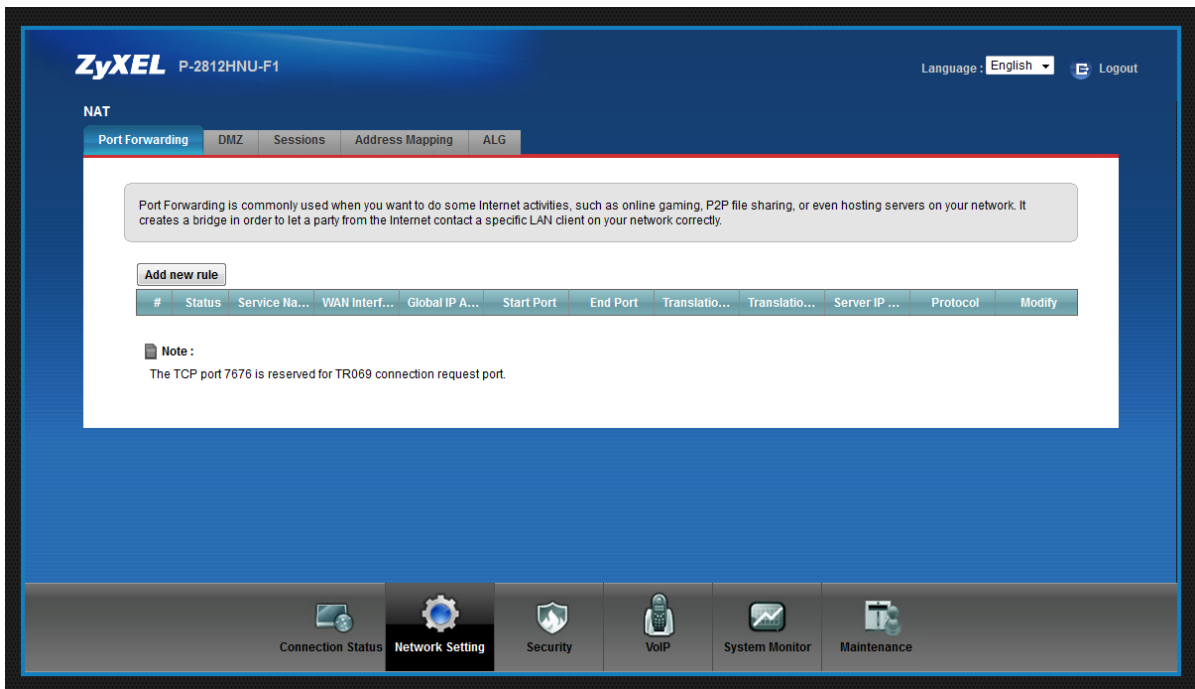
ZyXEL P-2812HNU-F1

Language : English Logout

NAT

Port Forwarding | DMZ | Sessions | Address Mapping | ALG

Port Forwarding is commonly used when you want to do some Internet activities, such as online gaming, P2P file sharing, or even hosting servers on your network. It creates a bridge in order to let a party from the Internet contact a specific LAN client on your network correctly.

Add new rule

| # | Status | Service Na... | WAN Interf... | Global IP A... | Start Port | End Port | Translatio... | Translatio... | Server IP ... | Protocol | Modify |
|---|---|---|---|---|---|---|---|---|---|---|---|

Note :

The TCP port 7676 is reserved for TR069 connection request port.

Connection Status | Network Setting | Security | VoIP | System Monitor | Maintenance